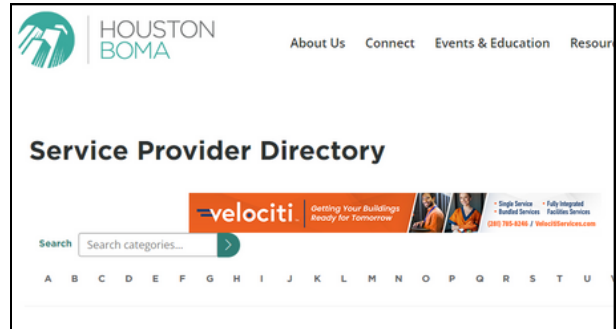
HOUSTON BOMA

About Us Connect Events & Education Resour

Service Provider Directory

velociti Getting Your Buildings Ready for Tomorrow

• Single Service • Fully Integrated
• Bundled Services Facilities Services

(281) 765-6246 / VelocitiServices.com

Search Search categories...

A B C D E F G H I J K L M N O P Q R S T U V